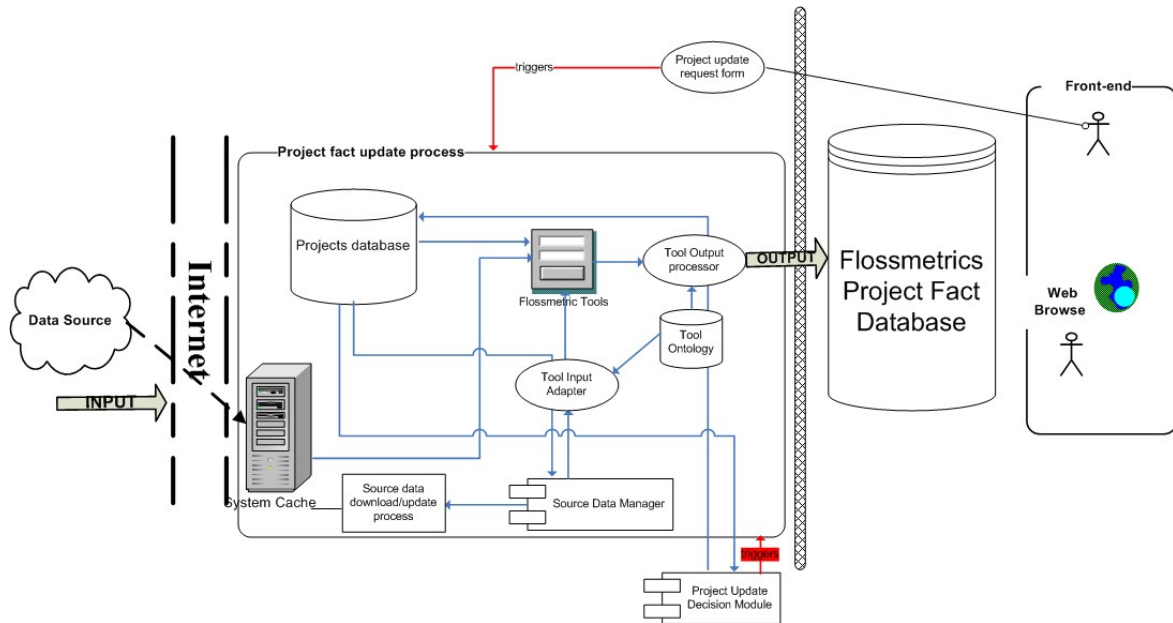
triggers

Project update request form

Front-end

Project fact update process

Projects database

Flossmetric Tools

Tool Output processor

OUTPUT

Flossmetrics Project Fact Database

Internet

Data Source

Tool Ontology

Web Browse

Tool Input Adapter

INPUT

System Cache

Source data download/update process

Source Data Manager

triggers

Project Update Decision Module